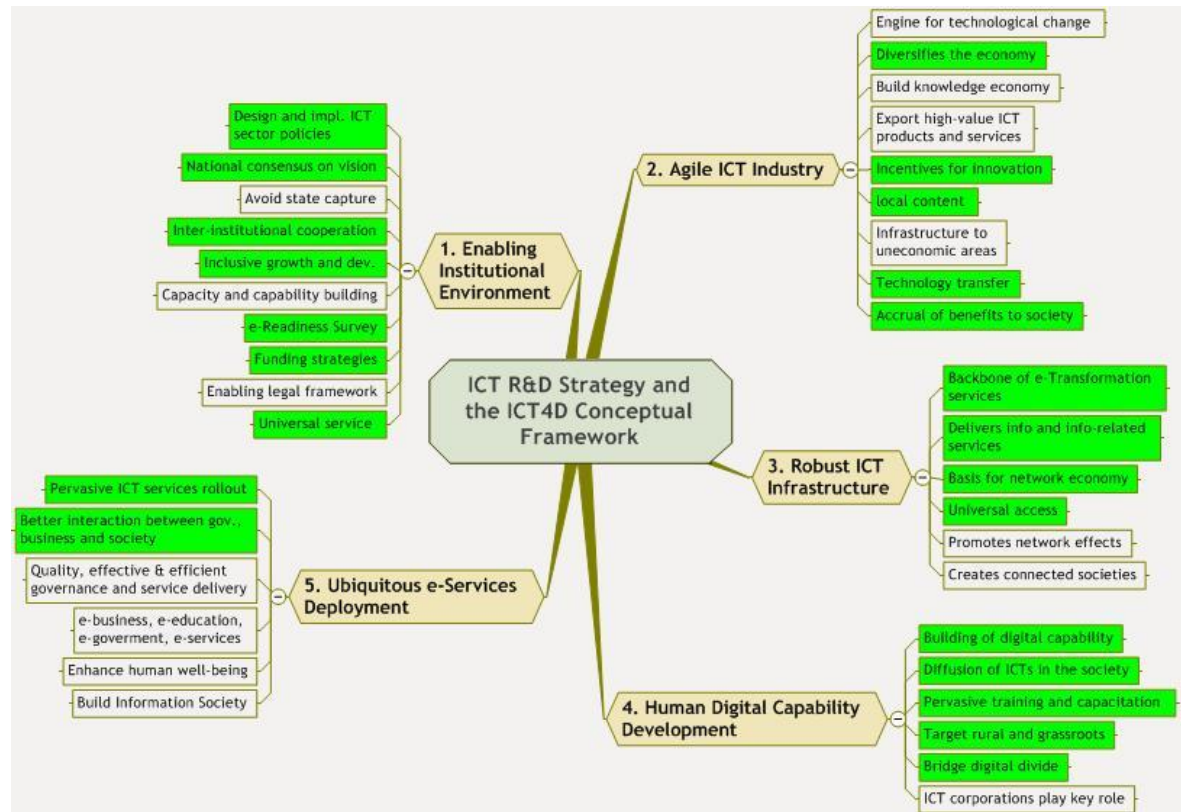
ICT R&D Strategy and the ICT4D Conceptual Framework

1. Enabling Institutional Environment

Design and impl. ICT sector policies

National consensus on vision

Avoid state capture

Inter-institutional cooperation

Inclusive growth and dev.

Capacity and capability building

e-Readiness Survey

Funding strategies

Enabling legal framework

Universal service

2. Agile ICT Industry

Engine for technological change

Diversifies the economy

Build knowledge economy

Export high-value ICT products and services

Incentives for innovation

local content

Infrastructure to uneconomic areas

Technology transfer

Accrual of benefits to society

3. Robust ICT Infrastructure

Backbone of e-Transformation services

Delivers info and info-related services

Basis for network economy

Universal access

Promotes network effects

Creates connected societies

4. Human Digital Capability Development

Building of digital capability

Diffusion of ICTs in the society

Pervasive training and capacitation

Target rural and grassroots

Bridge digital divide

ICT corporations play key role

5. Ubiquitous e-Services Deployment

Pervasive ICT services rollout

Better interaction between gov., business and society

Quality, effective & efficient governance and service delivery

e-business, e-education, e-goverment, e-services

Enhance human well-being

Build Information Society